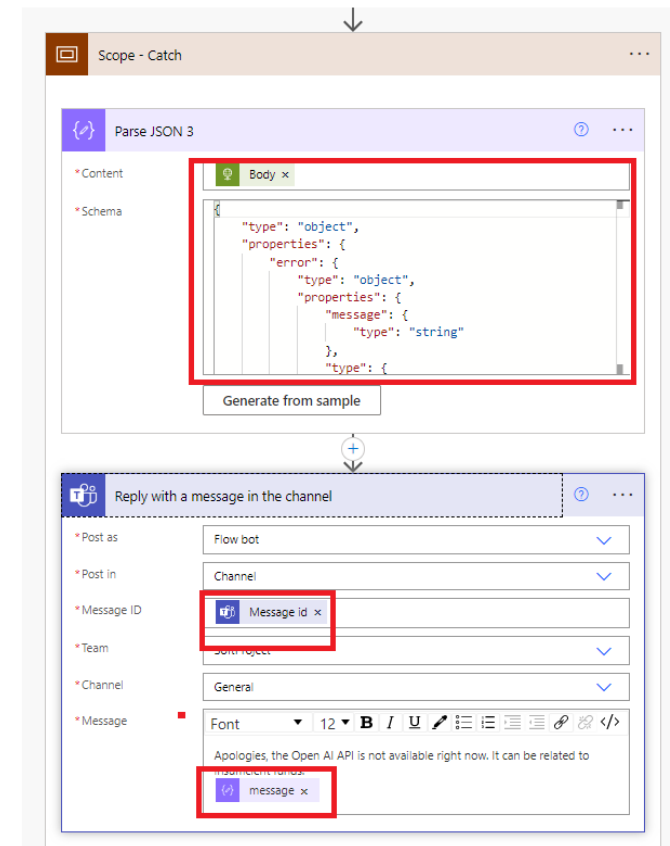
Scope - Catch

Parse JSON 3

*Content
Body ×

*Schema
{
"type": "object",
"properties": {
"error": {
"type": "object",
"properties": {
"message": {
"type": "string"
},
"type": {

Generate from sample

Reply with a message in the channel

*Post as
Flow bot

*Post in
Channel

*Message ID
Message id ×

*Team
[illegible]

*Channel
General

*Message
Font 12

Apologies, the Open AI API is not available right now. It can be related to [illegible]
message ×